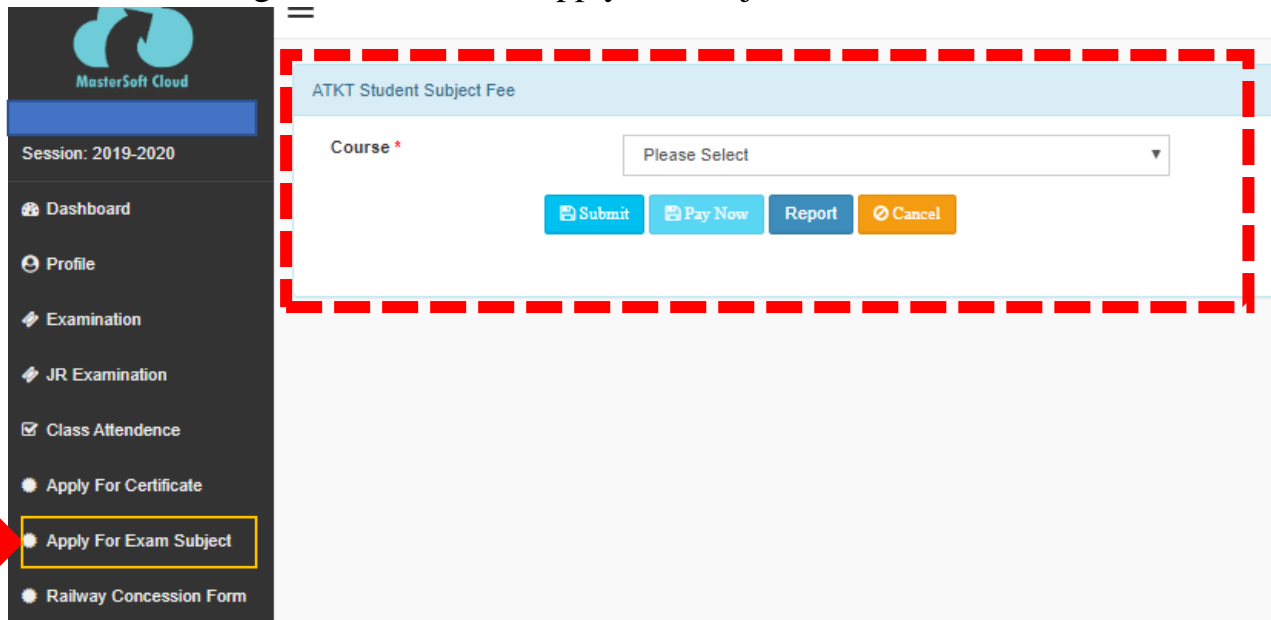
MasterSoft Cloud

Session: 2019-2020

Dashboard

Profile

Examination

JR Examination

Class Attendence

Apply For Certificate

Apply For Exam Subject

Railway Concession Form

ATKT Student Subject Fee

Course *

Please Select

Submit Pay Now Report Cancel